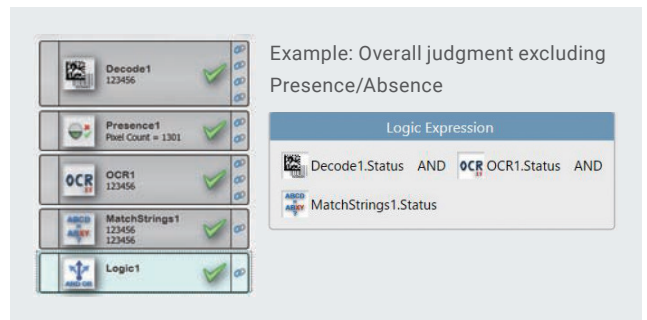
Decode1
123456

Presence1
Pixel Count = 1301

OCR
OCR1
123456

ABCD
ABXY
MatchStrings1
123456
123456

AND OR
Logic1

Example: Overall judgment excluding Presence/Absence

Logic Expression

Decode1.Status AND OCR OCR1.Status AND

ABCD
ABXY
MatchStrings1.Status